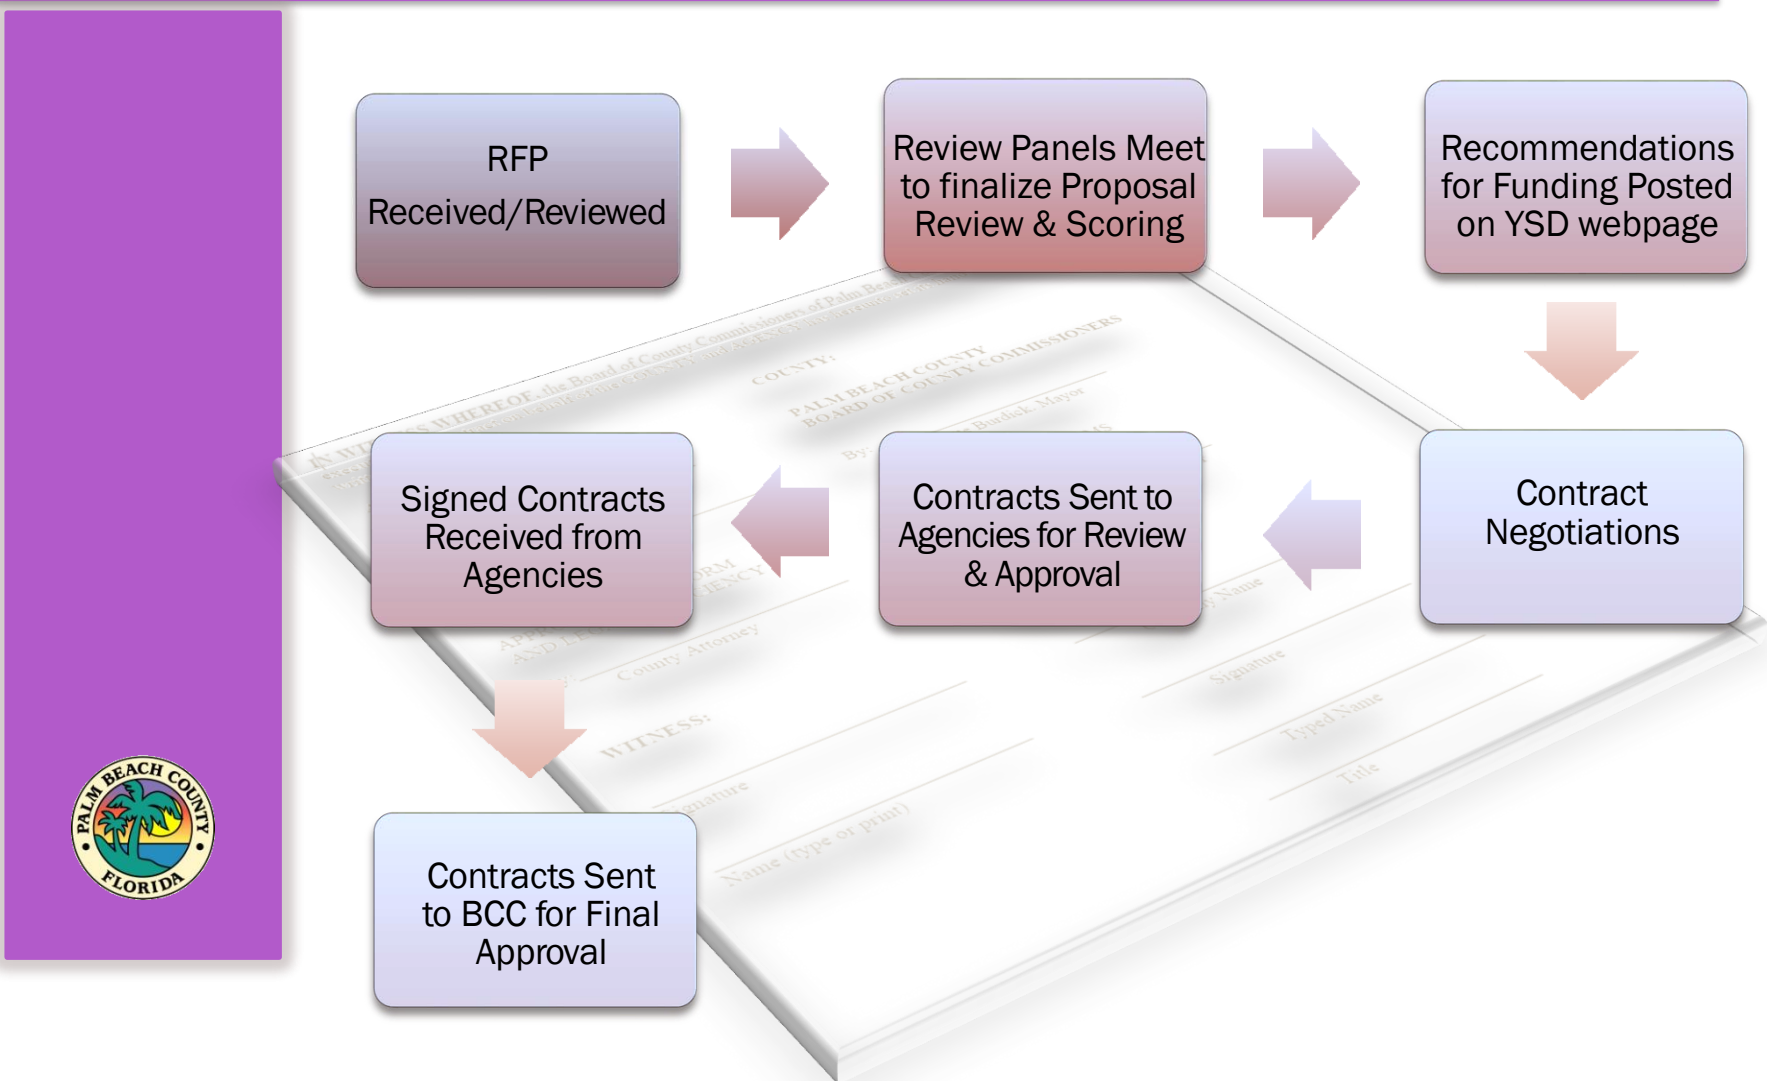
RFP
Received/Reviewed

Review Panels Meet to finalize Proposal Review & Scoring

Recommendations for Funding Posted on YSD webpage

Contract Negotiations

Contracts Sent to Agencies for Review & Approval

Signed Contracts Received from Agencies

Contracts Sent to BCC for Final Approval

PALM BEACH COUNTY FLORIDA

IN WITNESS WHEREOF, the Board of County Commissioners of Palm Beach

COUNTY:

PALM BEACH COUNTY BOARD OF COUNTY COMMISSIONERS

By:

WITNESS:

Signature

Name (type or print)

County Attorney

Signature

Typed Name

Title